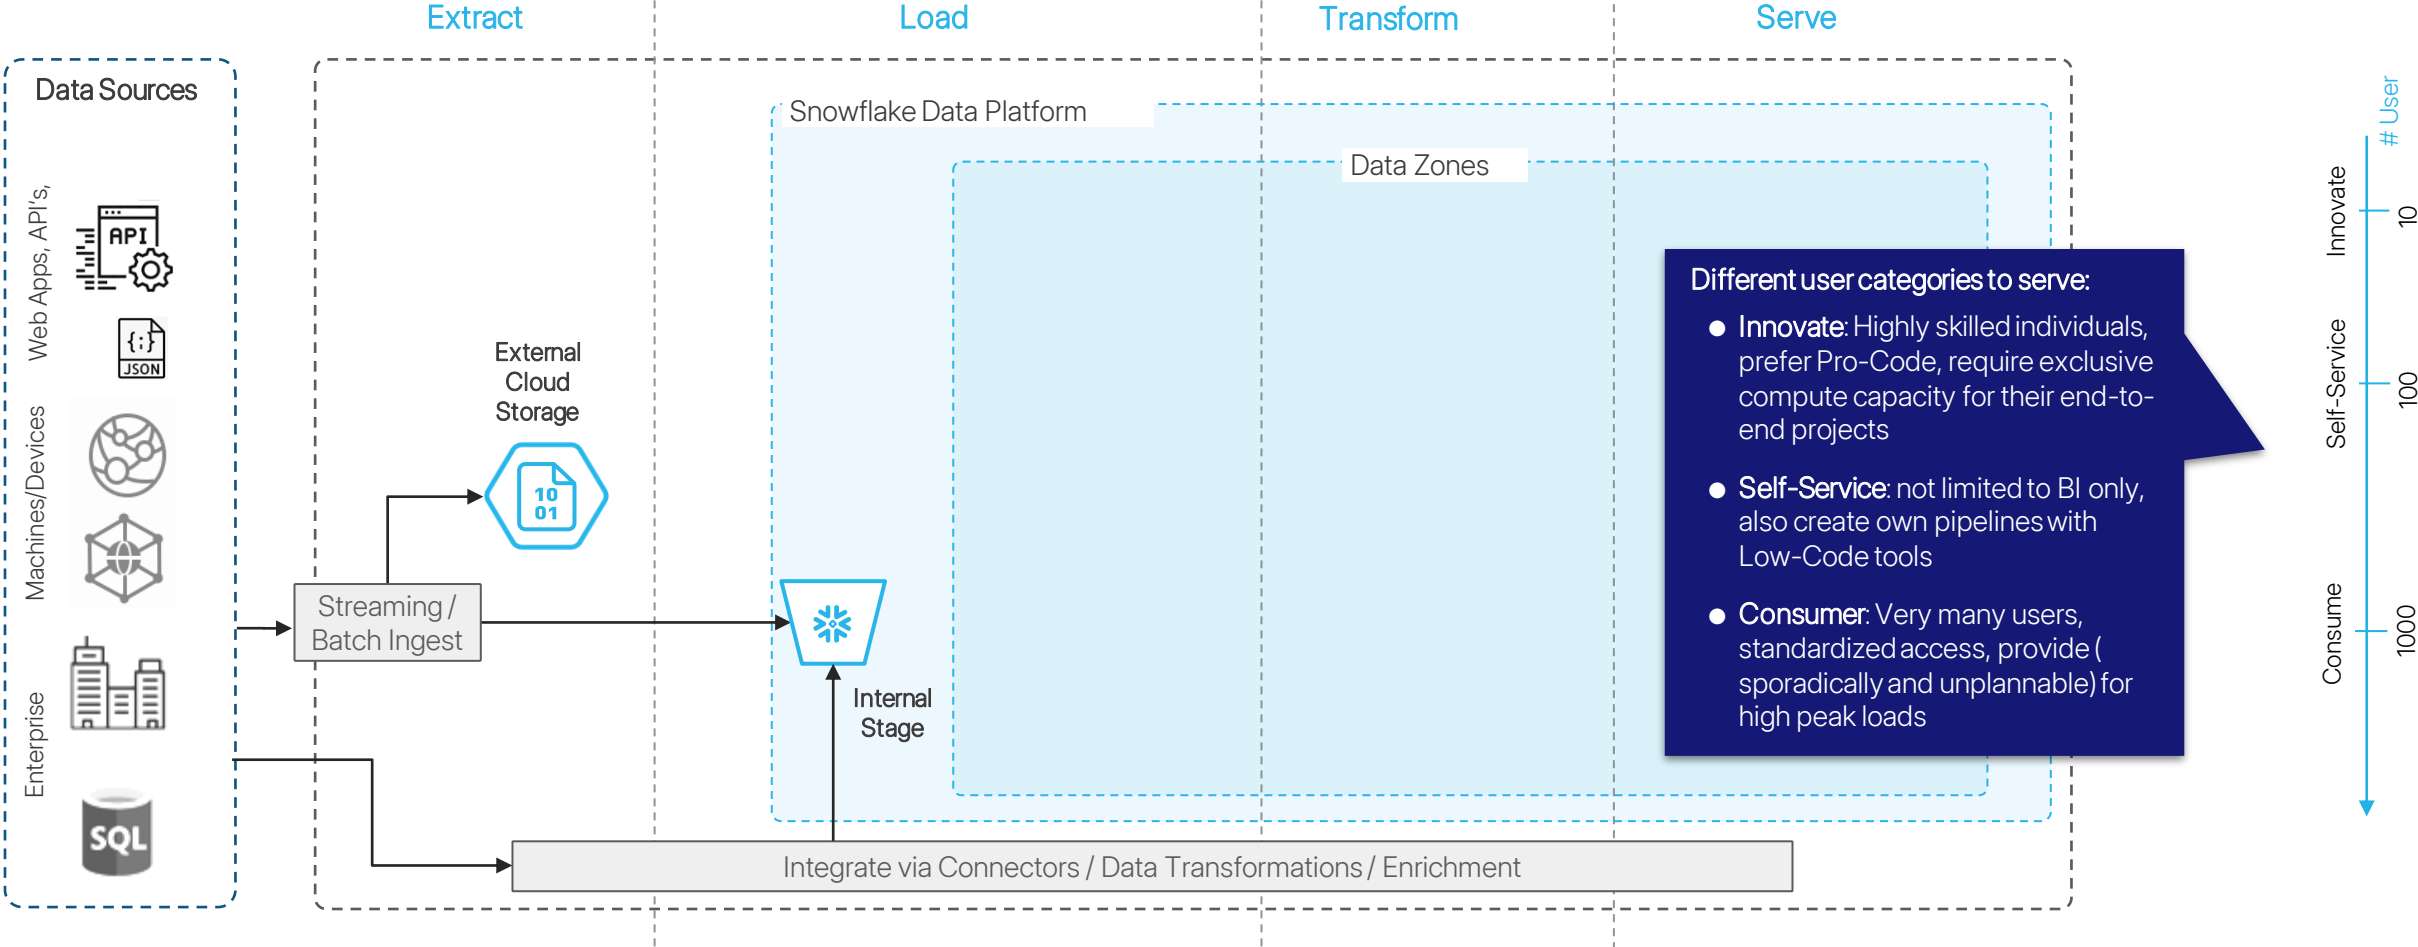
Extract

Load

Transform

Serve

Data Sources

Web Apps, API's,

API

JSON

Machines/Devices

Enterprise

SQL

External Cloud Storage

10
01

Streaming / Batch Ingest

Snowflake Data Platform

Data Zones

Internal Stage

Integrate via Connectors / Data Transformations / Enrichment

Different user categories to serve:

● Innovate: Highly skilled individuals, prefer Pro-Code, require exclusive compute capacity for their end-to-end projects

● Self-Service: not limited to BI only, also create own pipelines with Low-Code tools

● Consumer: Very many users, standardized access, provide ( sporadically and unplannable) for high peak loads

# User

Innovate

10

Self-Service

100

Consume

1000